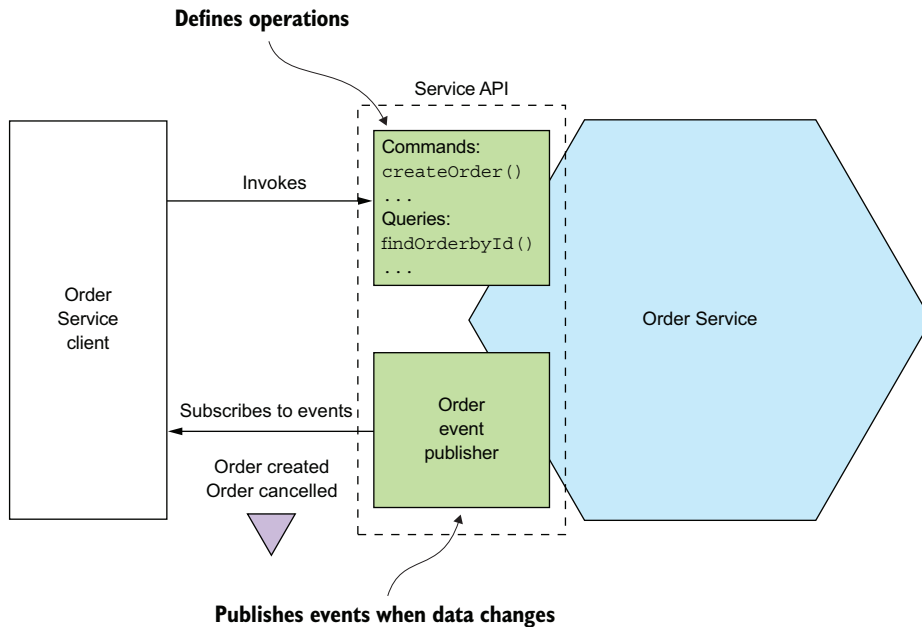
Defines operations

Service API

Commands:
createOrder()
...
Queries:
findOrderbyId()
...

Invokes

Order Service client

Order Service

Subscribes to events

Order event publisher

Order created
Order cancelled

Publishes events when data changes